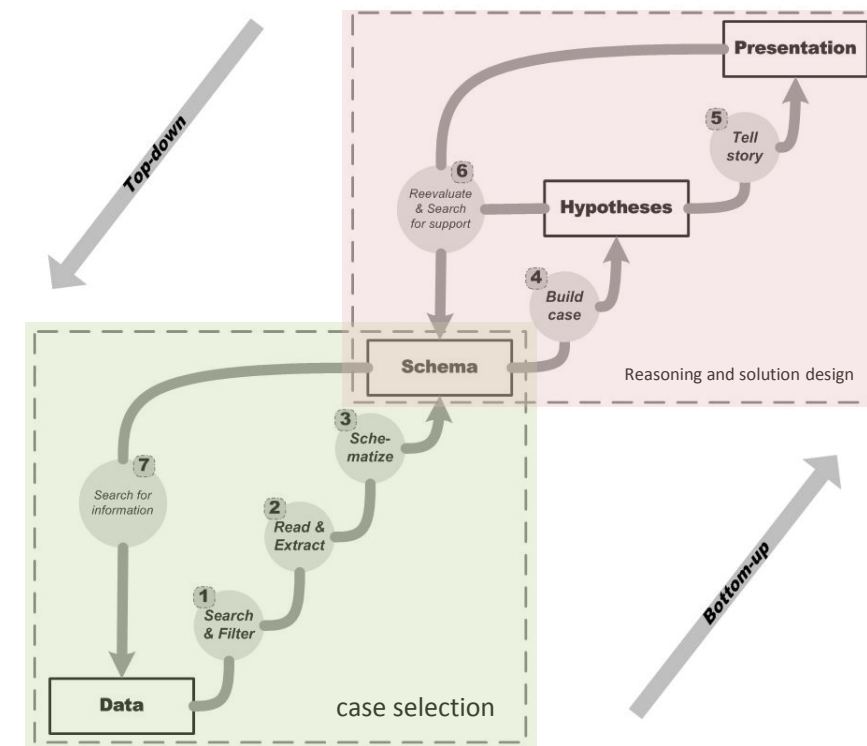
Top-down

Presentation

5
Tell story

6
Reevaluate & Search for support

Hypotheses

4
Build case

Schema

Reasoning and solution design

3
Sche-matize

7
Search for information

2
Read & Extract

1
Search & Filter

Data

case selection

Bottom-up